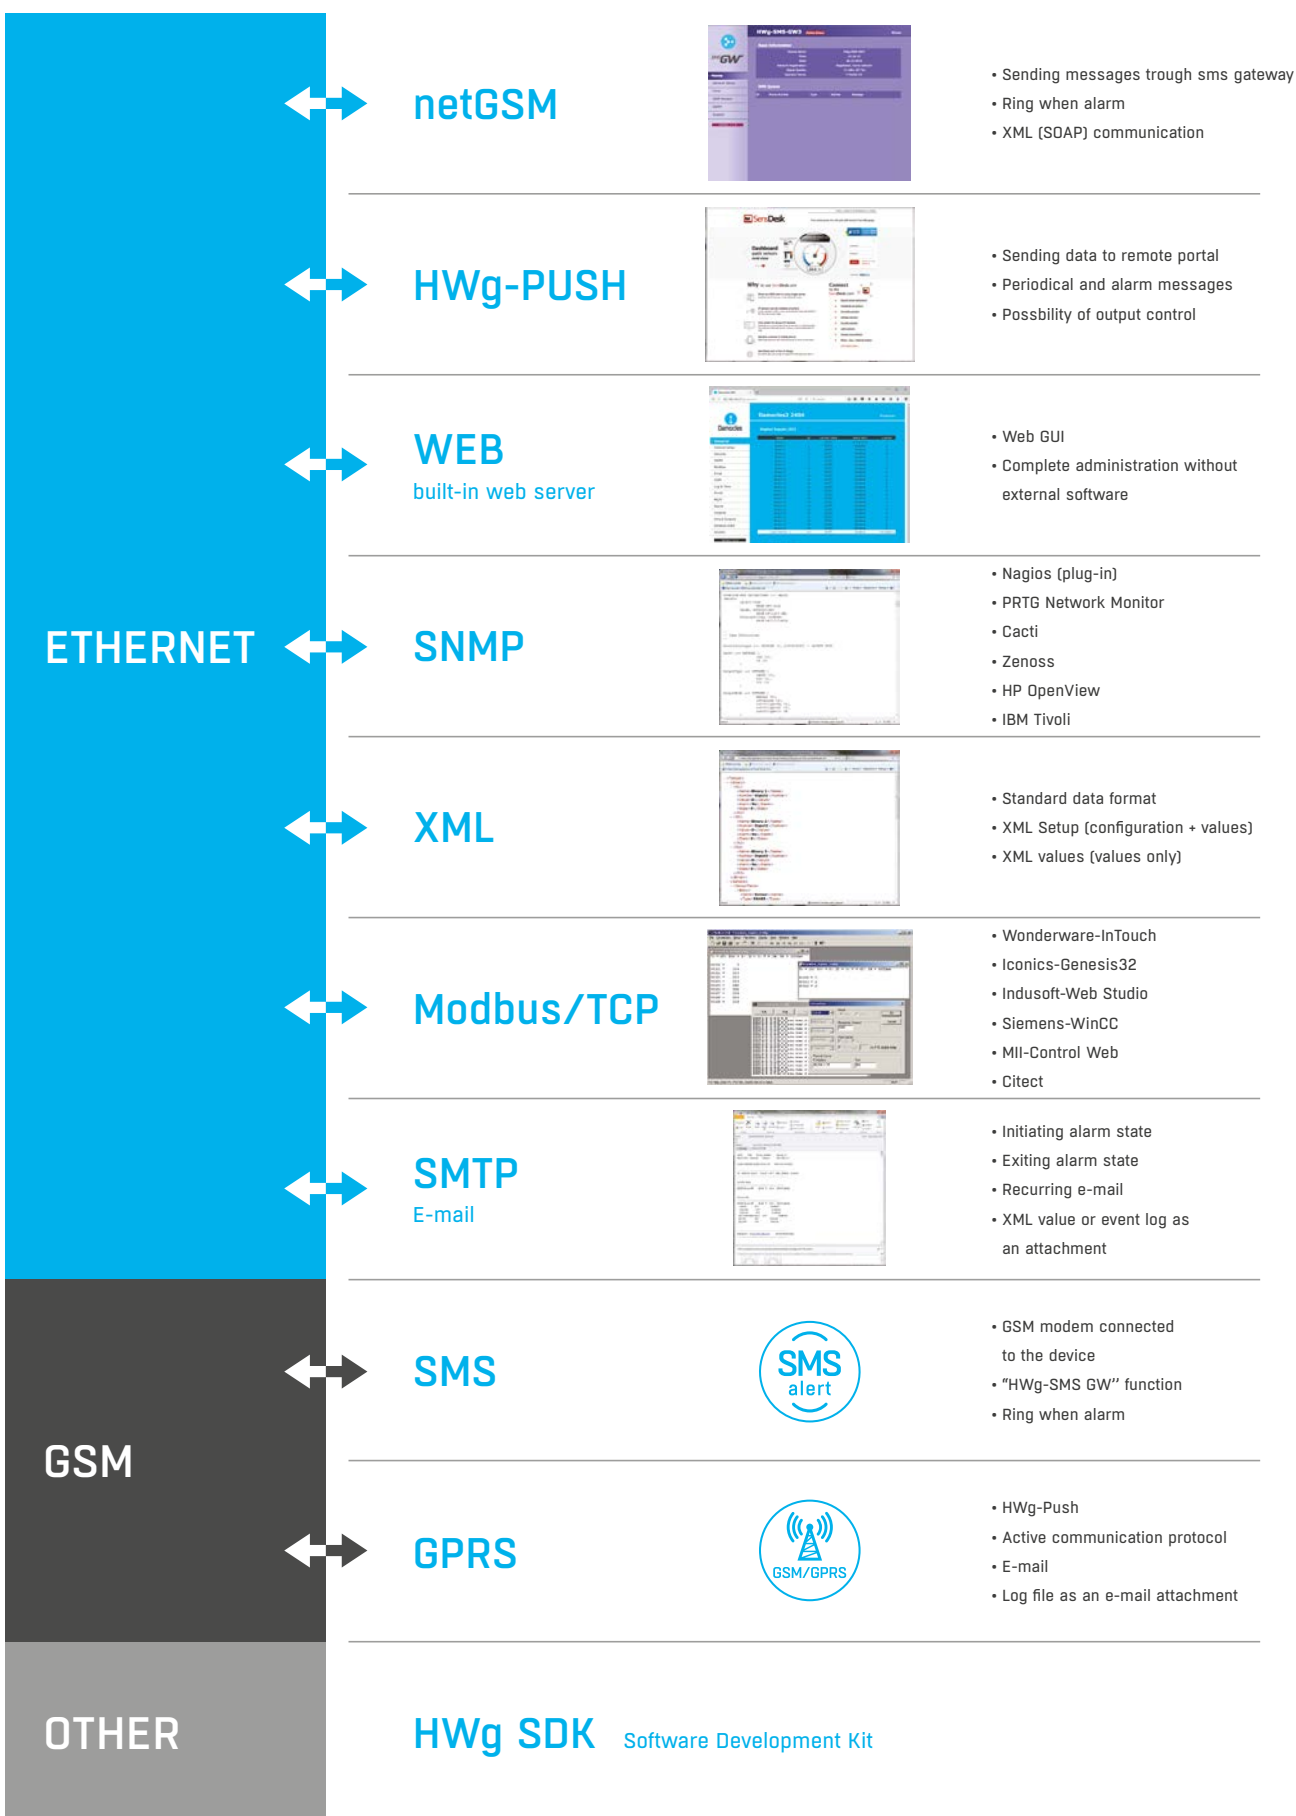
ETHERNET

netGSM

• Sending messages trough sms gateway
• Ring when alarm
• XML (SOAP) communication

HWg-PUSH

• Sending data to remote portal
• Periodical and alarm messages
• Possbility of output control

WEB
built-in web server

• Web GUI
• Complete administration without external software

SNMP

• Nagios (plug-in)
• PRTG Network Monitor
• Cacti
• Zenoss
• HP OpenView
• IBM Tivoli

XML

• Standard data format
• XML Setup (configuration + values)
• XML values (values only)

Modbus/TCP

• Wonderware-InTouch
• Iconics-Genesis32
• Indusoft-Web Studio
• Siemens-WinCC
• MII-Control Web
• Citect

SMTP
E-mail

• Initiating alarm state
• Exiting alarm state
• Recurring e-mail
• XML value or event log as an attachment

GSM

SMS

SMS alert

• GSM modem connected to the device
• "HWg-SMS GW" function
• Ring when alarm

GPRS

GSM/GPRS

• HWg-Push
• Active communication protocol
• E-mail
• Log file as an e-mail attachment

OTHER

HWg SDK Software Development Kit